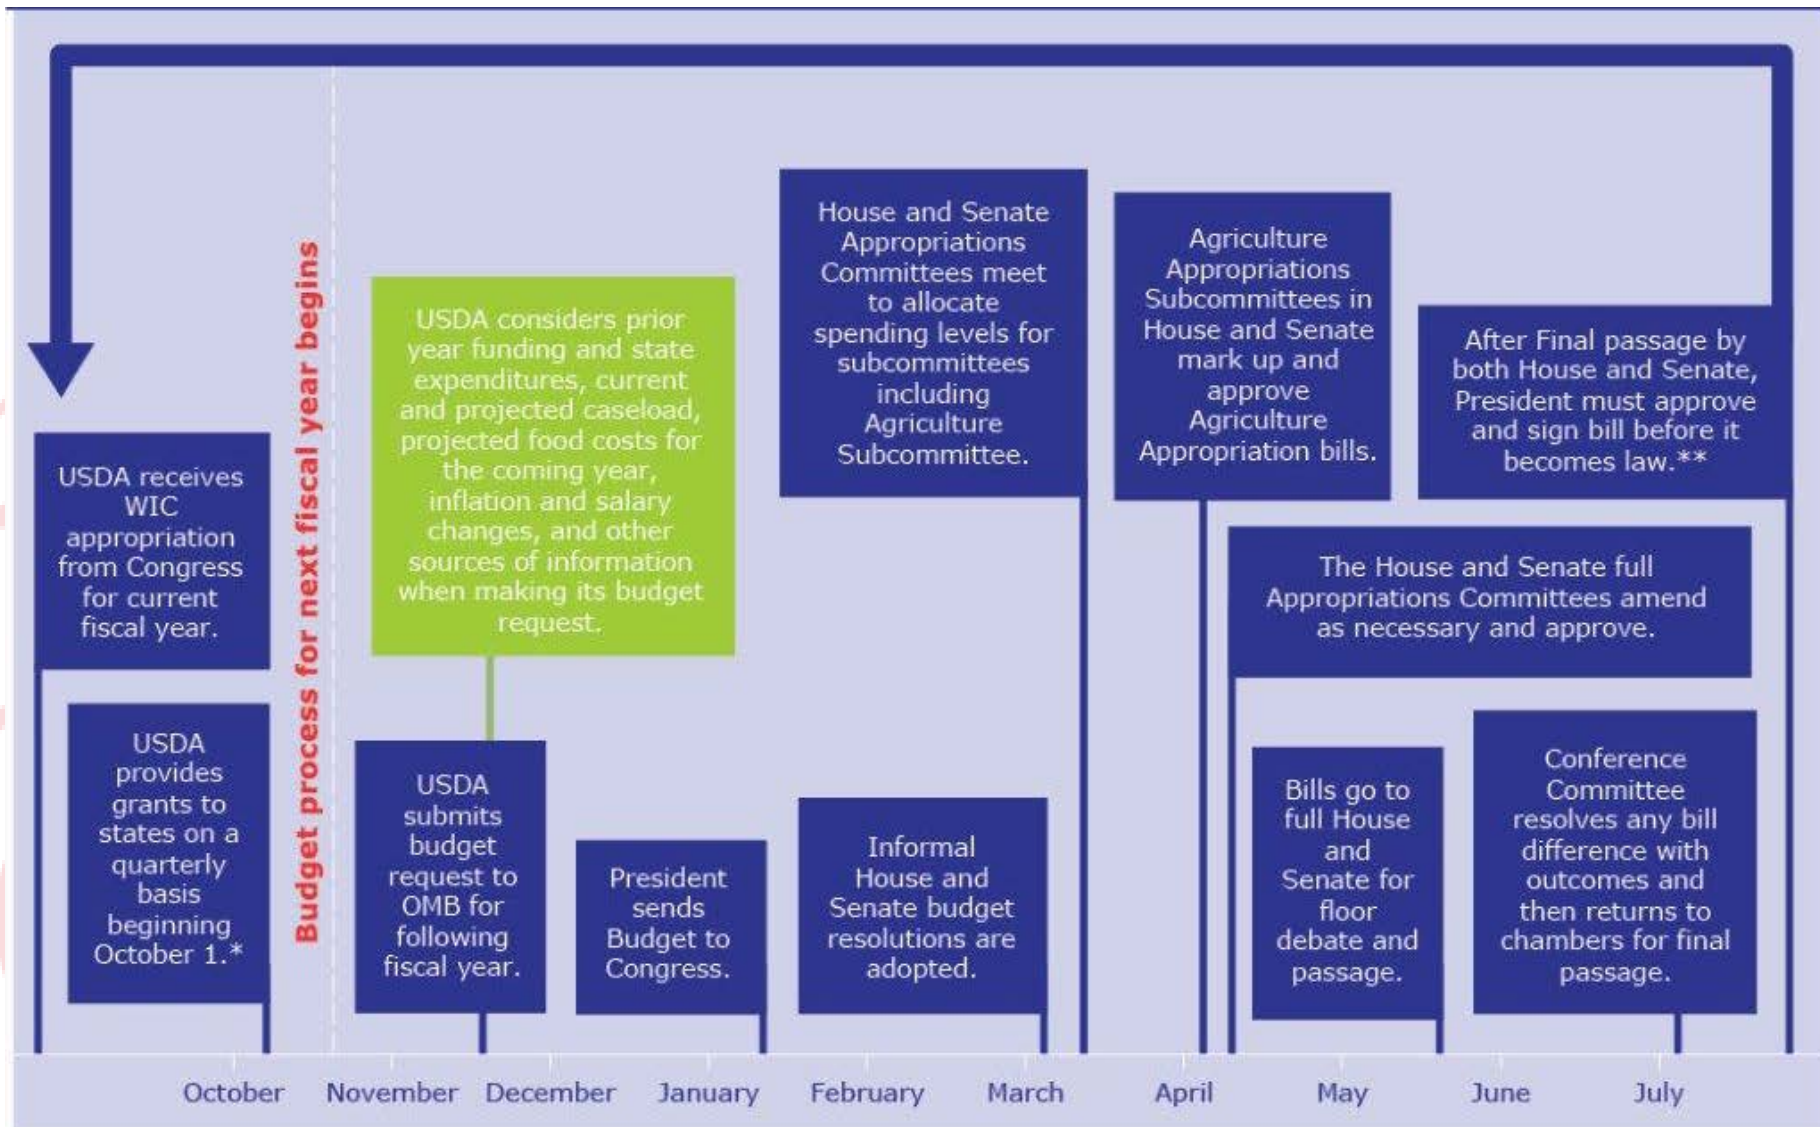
USDA receives WIC appropriation from Congress for current fiscal year.

USDA provides grants to states on a quarterly basis beginning October 1.*

Budget process for next fiscal year begins

USDA considers prior year funding and state expenditures, current and projected caseload, projected food costs for the coming year, inflation and salary changes, and other sources of information when making its budget request.

USDA submits budget request to OMB for following fiscal year.

President sends Budget to Congress.

House and Senate Appropriations Committees meet to allocate spending levels for subcommittees including Agriculture Subcommittee.

Informal House and Senate budget resolutions are adopted.

Agriculture Appropriations Subcommittees in House and Senate mark up and approve Agriculture Appropriation bills.

After Final passage by both House and Senate, President must approve and sign bill before it becomes law.**

The House and Senate full Appropriations Committees amend as necessary and approve.

Bills go to full House and Senate for floor debate and passage.

Conference Committee resolves any bill difference with outcomes and then returns to chambers for final passage.

October November December January February March April May June July